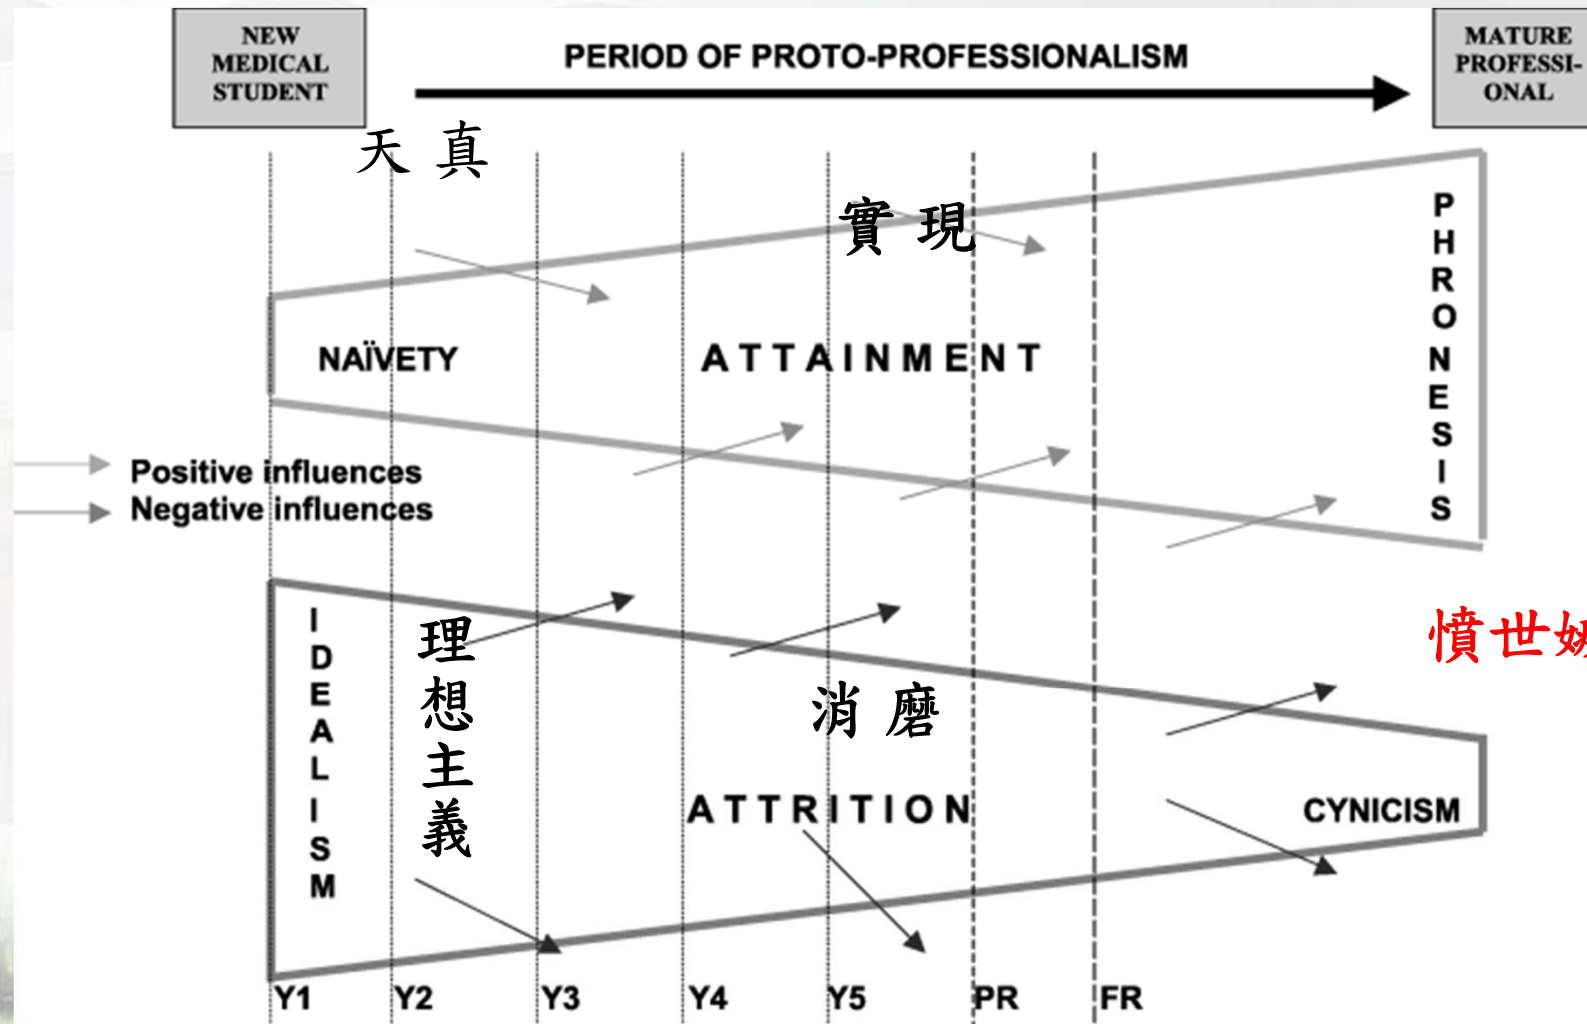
NEW MEDICAL STUDENT

PERIOD OF PROTO-PROFESSIONALISM

MATURE PROFESSI-ONAL

天真

實現

PHRONESIS

NAÏVETY

ATTAINMENT

Positive influences
Negative influences

IDEALISM

理想主義

消磨

ATTRITION

CYNICISM

憤世嫉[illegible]

Y1 Y2 Y3 Y4 Y5 PR FR